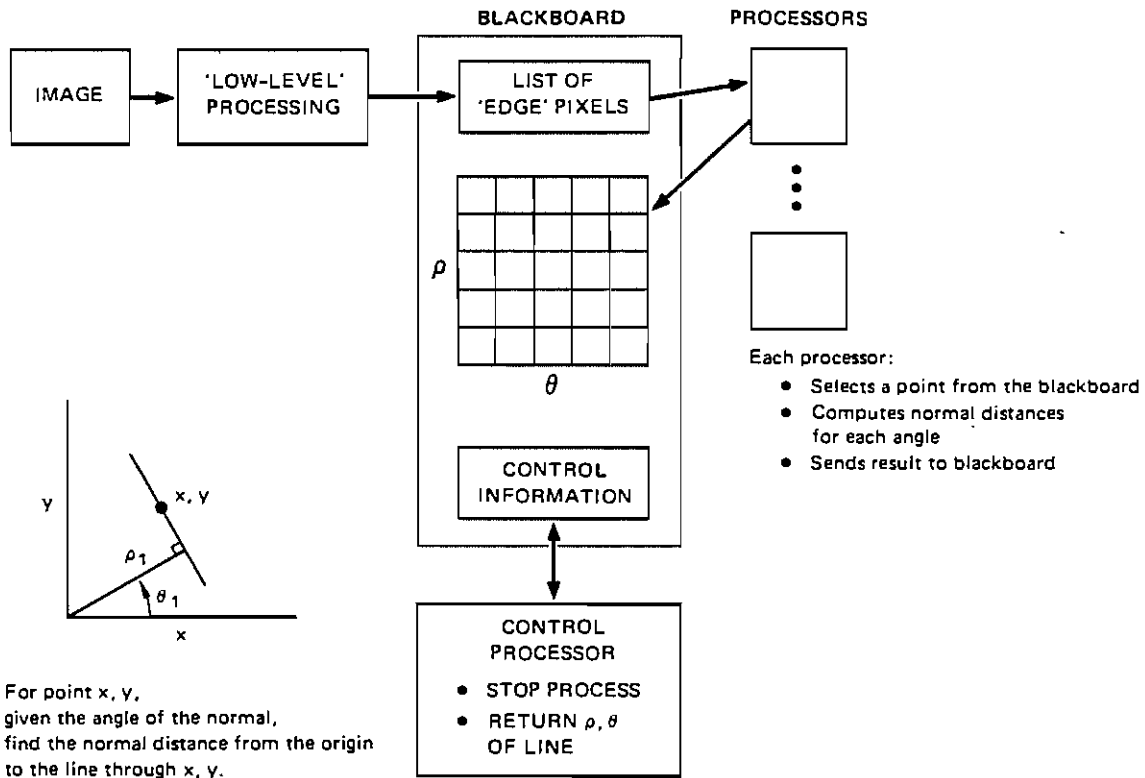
BLACKBOARD

PROCESSORS

IMAGE

'LOW-LEVEL' PROCESSING

LIST OF 'EDGE' PIXELS

$\rho$

$\theta$

Each processor:

• Selects a point from the blackboard
• Computes normal distances for each angle
• Sends result to blackboard

y

x, y

$\rho_1$

$\theta_1$

x

CONTROL INFORMATION

CONTROL PROCESSOR

• STOP PROCESS
• RETURN $\rho, \theta$ OF LINE

For point x, y, given the angle of the normal, find the normal distance from the origin to the line through x, y.